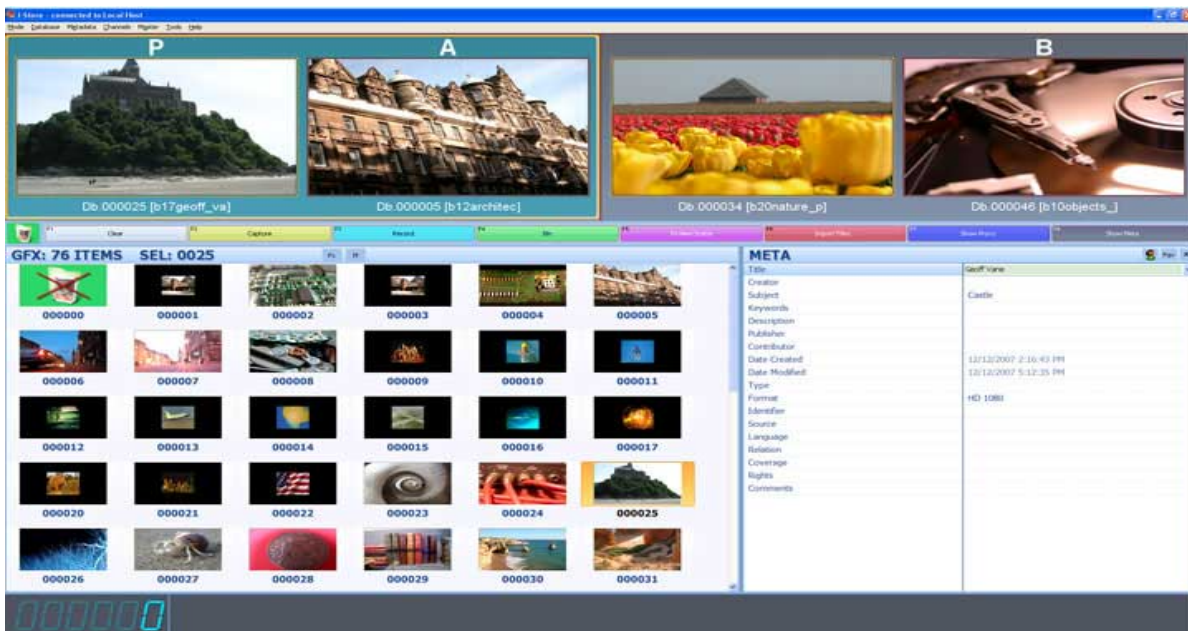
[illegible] - connected to Local Host

Mode Database Metadata Channels Mpeg Tools Help

P

A

B

Db.000025 [b17geoff_va]

Db.000005 [b12architec]

Db.000034 [b20nature_p]

Db.000046 [b10objects_]

Clear

Capture

Record

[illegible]

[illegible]

Import Files

Show Proxy

Show Meta

GFX: 76 ITEMS SEL: 0025

000000 000001 000002 000003 000004 000005

000006 000007 000008 000009 000010 000011

000012 000013 000014 000015 000016 000017

000020 000021 000022 000023 000024 000025

000026 000027 000028 000029 000030 000031

META

| | |
|---|---|
| Title | Geoff Vane |
| Creator | |
| Subject | Castle |
| Keywords | |
| Description | |
| Publisher | |
| Contributor | |
| Date Created | 12/12/2007 2:16:43 PM |
| Date Modified | 12/12/2007 5:12:35 PM |
| Type | |
| Format | HD 1080 |
| Identifier | |
| Source | |
| Language | |
| Relation | |
| Coverage | |
| Rights | |
| Comments | |

0